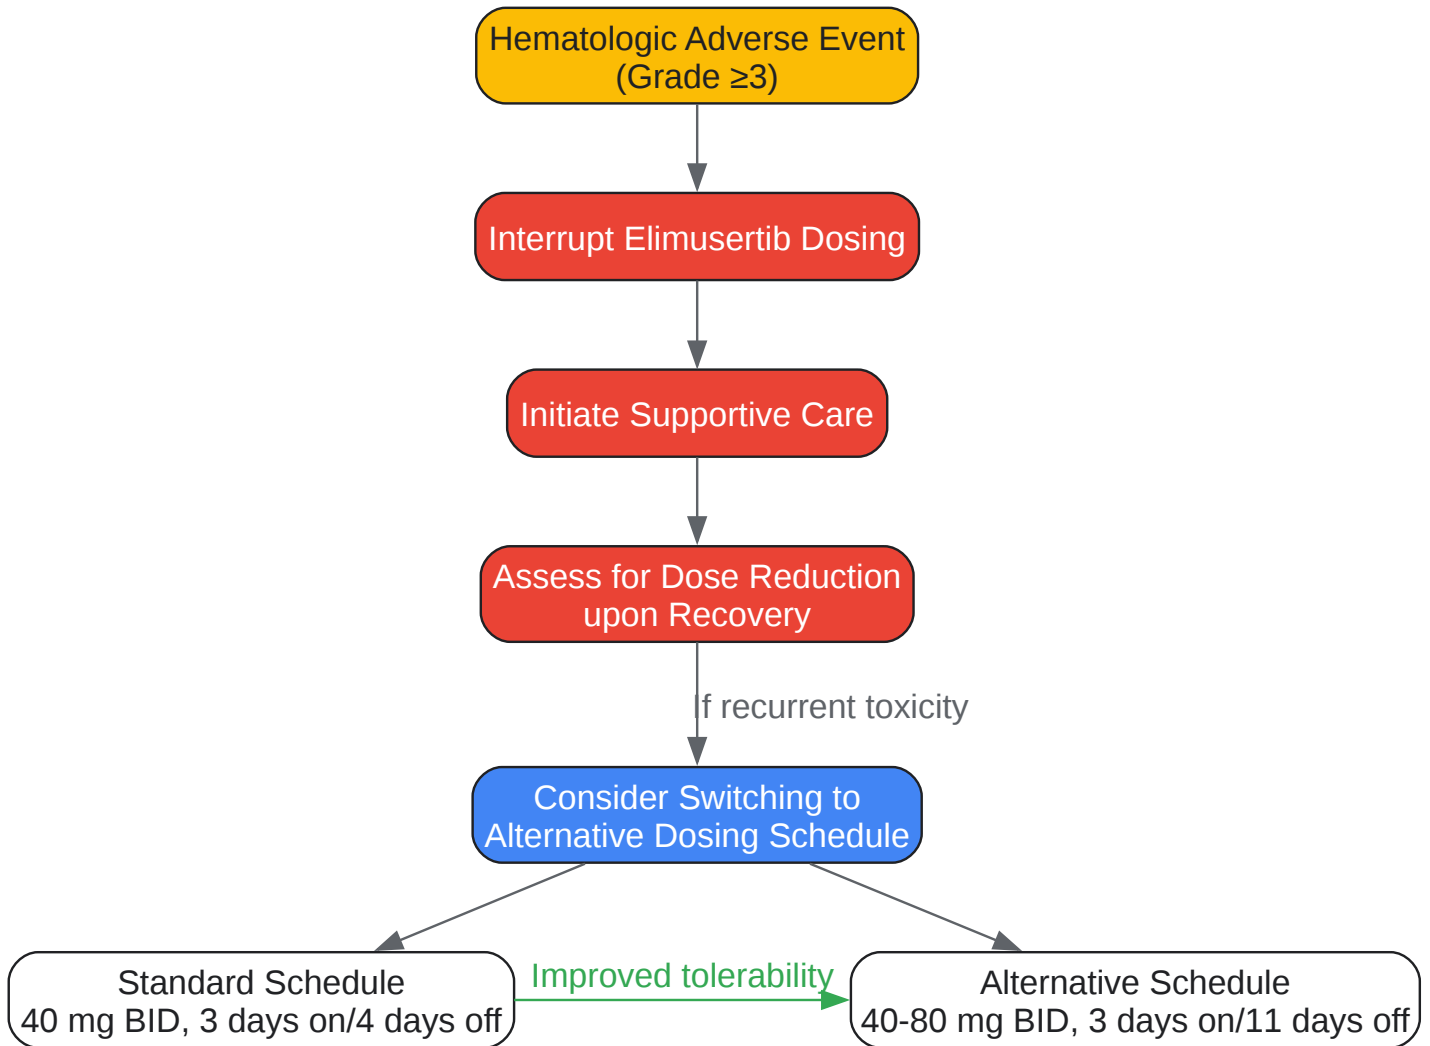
Hematologic Adverse Event
(Grade ≥3)

Interrupt Elimusertib Dosing

Initiate Supportive Care

Assess for Dose Reduction upon Recovery

If recurrent toxicity

Consider Switching to Alternative Dosing Schedule

Standard Schedule
40 mg BID, 3 days on/4 days off

Improved tolerability

Alternative Schedule
40-80 mg BID, 3 days on/11 days off